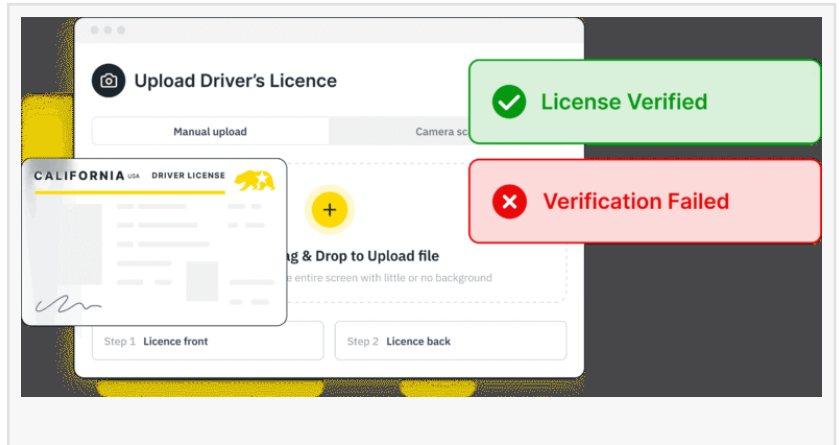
Upload Driver's Licence

Manual upload

Camera sc

CALIFORNIA USA DRIVER LICENSE

+

g & Drop to Upload file

e entire screen with little or no background

Step 1 Licence front

Step 2 Licence back

License Verified

Verification Failed